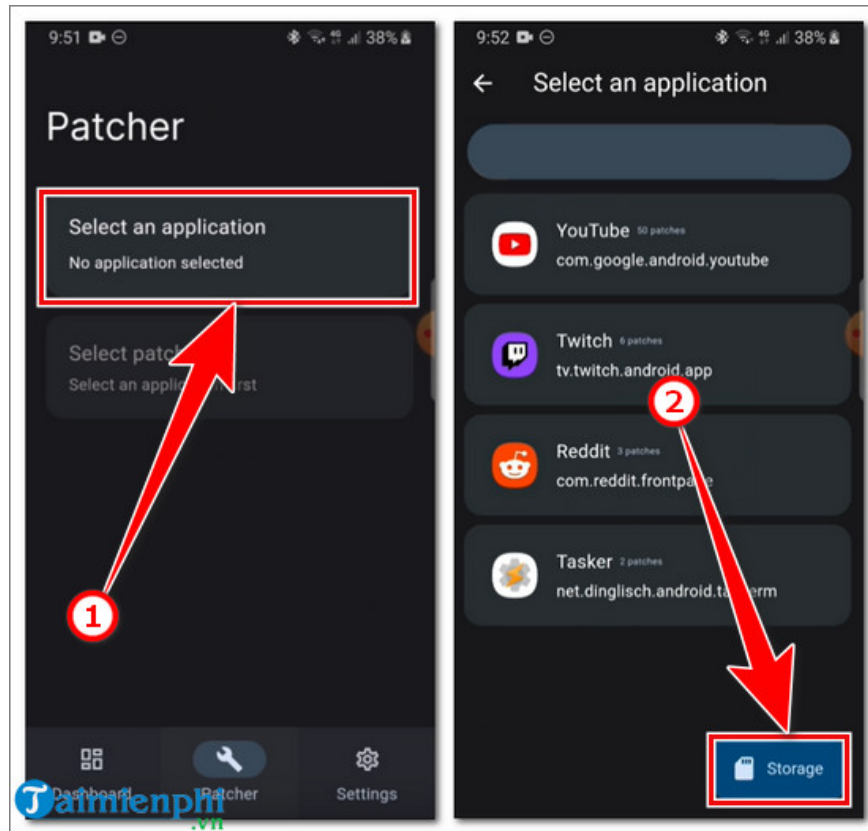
9:51 38%

Patcher

Select an application
No application selected

Select patch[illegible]
Select an applic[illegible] rst

1

Dashboard Patcher Settings

Taimienphi.vn

9:52 38%

Select an application

YouTube 50 patches
com.google.android.youtube

Twitch 6 patches
tv.twitch.android.app

2

Reddit 3 patches
com.reddit.frontpa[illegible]

Tasker 2 patches
net.dinglisch.android.ta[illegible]erm

Storage